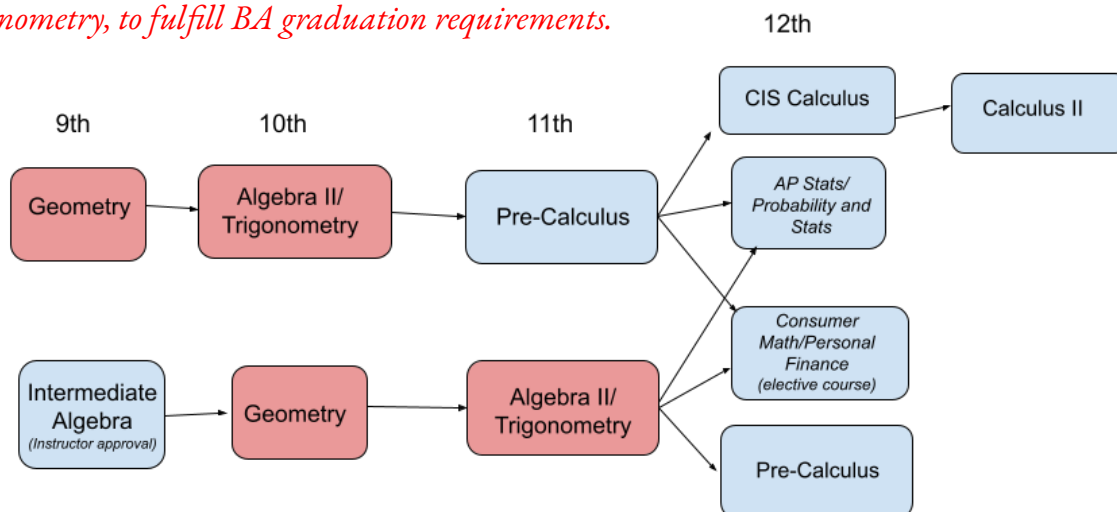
nometry, to fulfill BA graduation requirements.

12th

9th

10th

11th

CIS Calculus

Calculus II

Geometry

Algebra II/ Trigonometry

Pre-Calculus

AP Stats/ Probability and Stats

Consumer Math/Personal Finance (elective course)

Intermediate Algebra (Instructor approval)

Geometry

Algebra II/ Trigonometry

Pre-Calculus